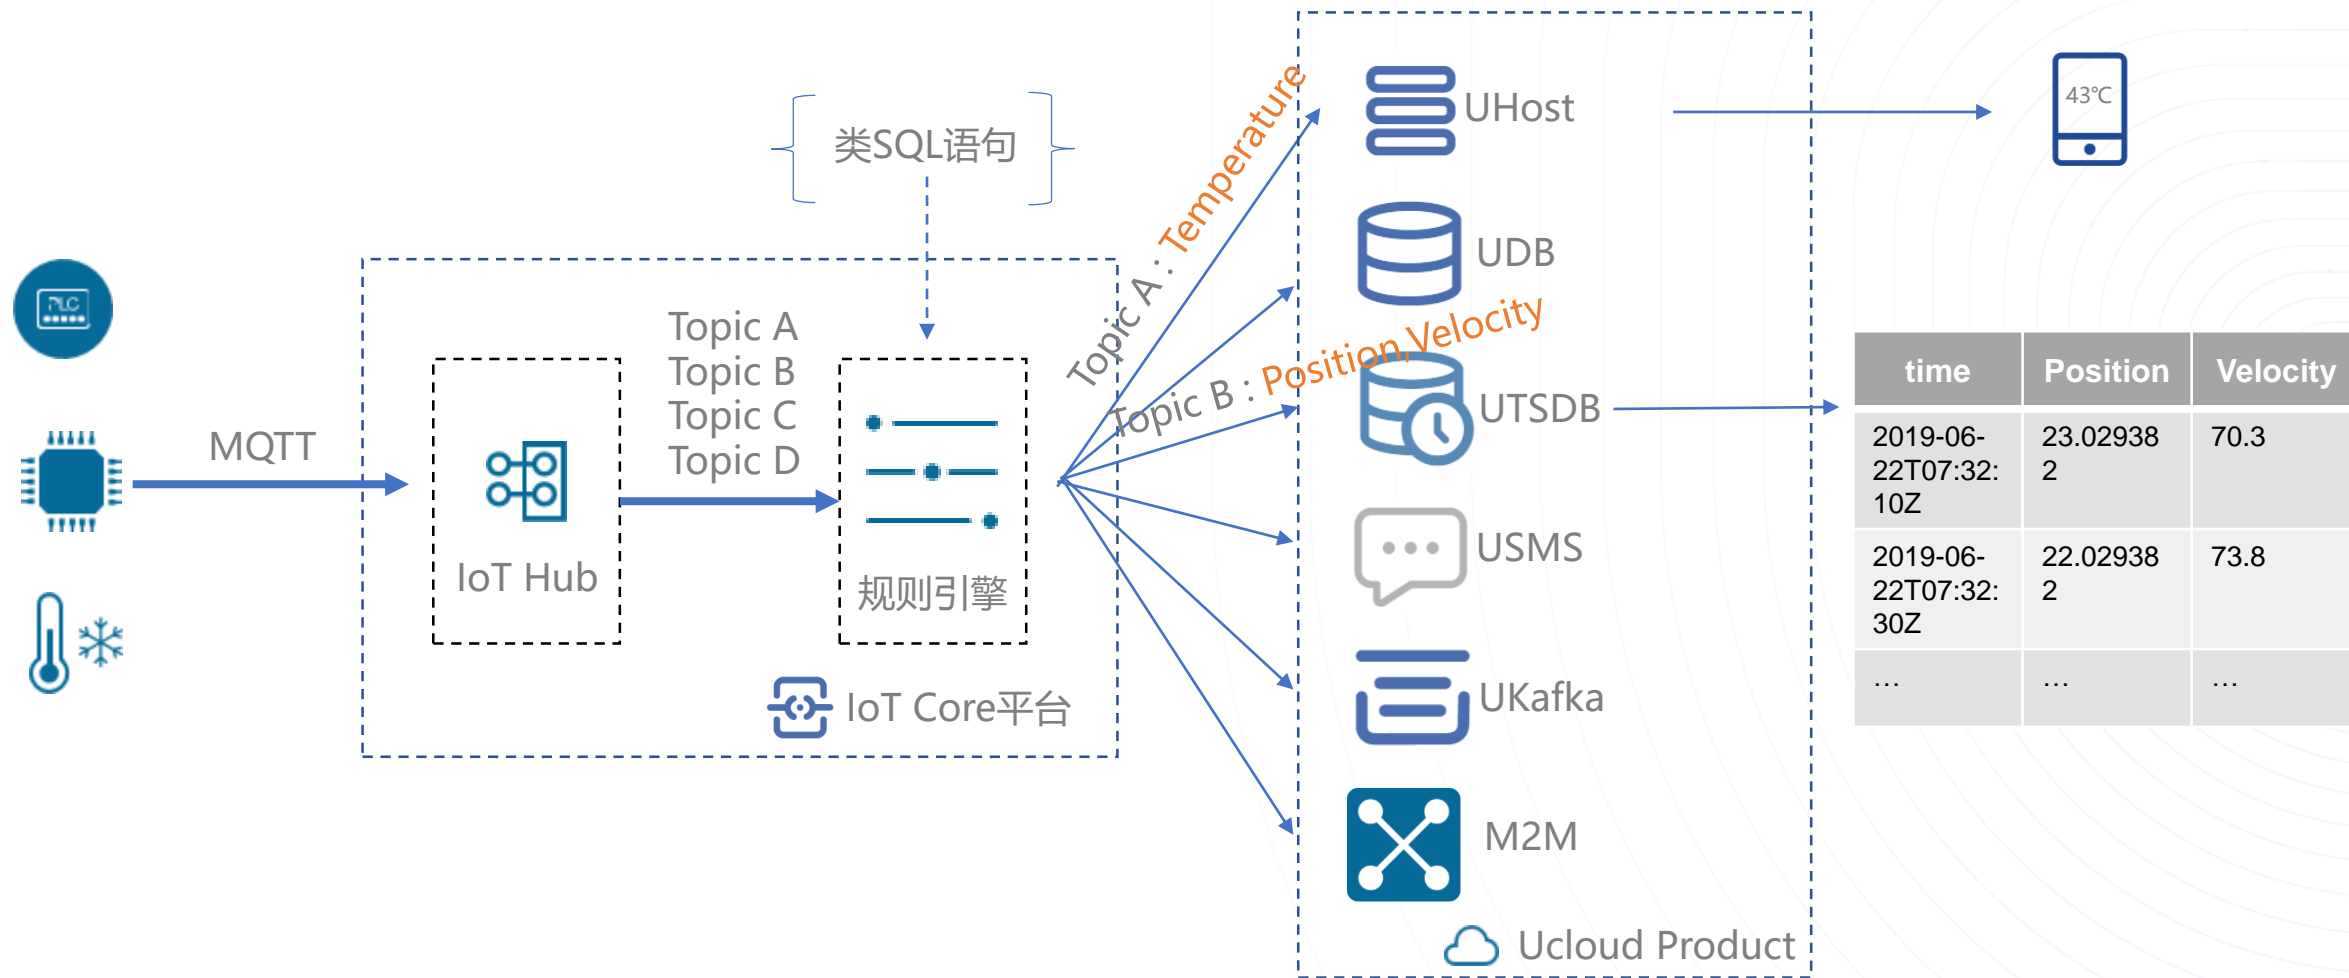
类SQL语句

PLC

MQTT

IoT Hub

Topic A
Topic B
Topic C
Topic D

规则引擎

IoT Core平台

Topic A : Temperature

Topic B : Position,Velocity

UHost

UDB

UTSDB

USMS

UKafka

M2M

Ucloud Product

43℃

| time | Position | Velocity |
|---|---|---|
| 2019-06-22T07:32:10Z | 23.029382 | 70.3 |
| 2019-06-22T07:32:30Z | 22.029382 | 73.8 |
| … | … | … |